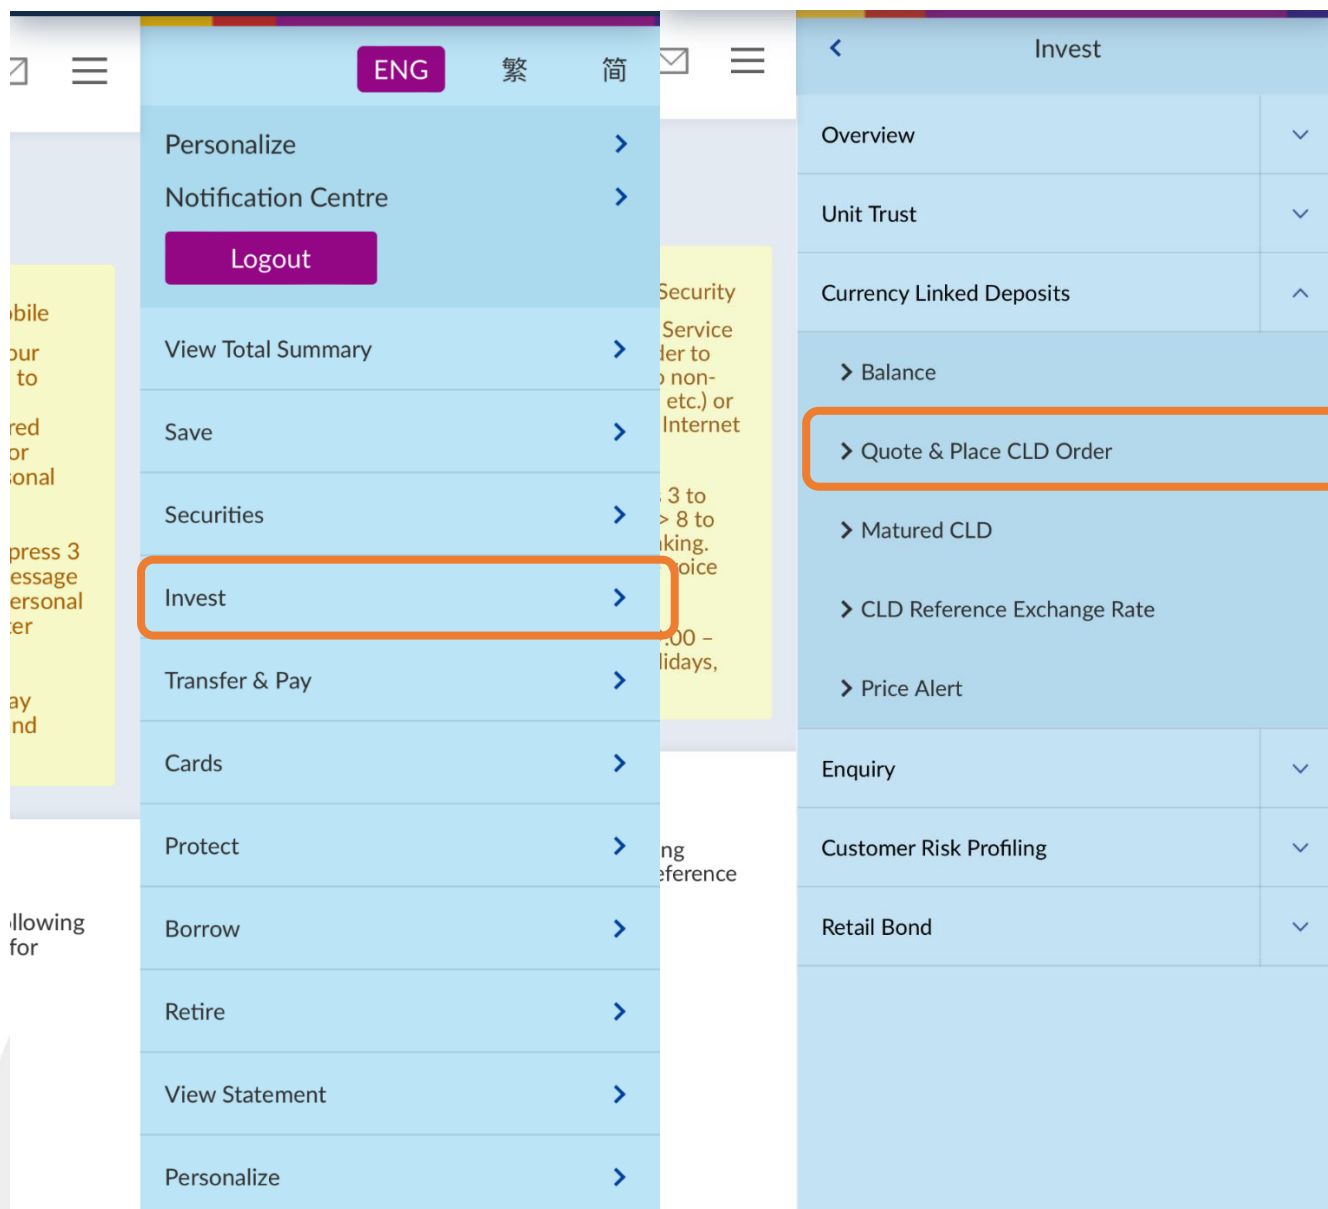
obile
our
to
red
or
onal
press 3
essage
ersonal
ter
ay
nd
llowing
for

ENG 繁 简

Personalize
Notification Centre
Logout
View Total Summary
Save
Securities
Invest
Transfer & Pay
Cards
Protect
Borrow
Retire
View Statement
Personalize

Security
Service
der to
non-
etc.) or
Internet
3 to
8 to
king.
oice
00 –
lidays,
ng
eference

Invest
Overview
Unit Trust
Currency Linked Deposits
Balance
Quote & Place CLD Order
Matured CLD
CLD Reference Exchange Rate
Price Alert
Enquiry
Customer Risk Profiling
Retail Bond